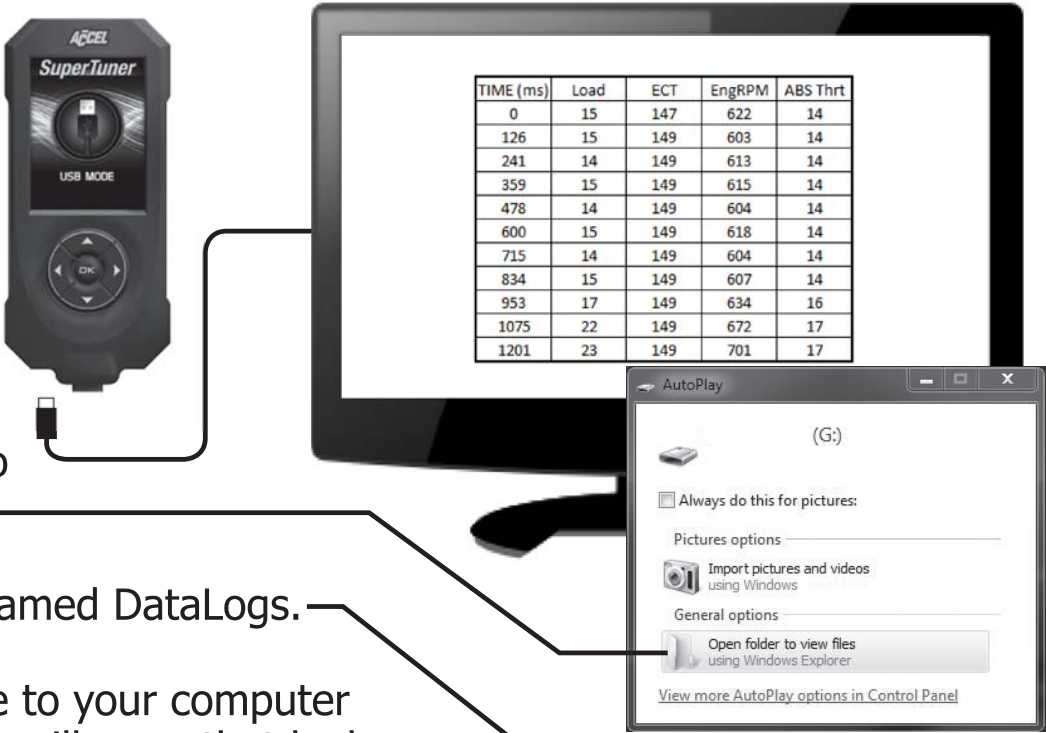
ACCEL
SuperTuner

USB MODE

OK

| TIME (ms) | Load | ECT | EngRPM | ABS Thrt |
|---|---|---|---|---|
| 0 | 15 | 147 | 622 | 14 |
| 126 | 15 | 149 | 603 | 14 |
| 241 | 14 | 149 | 613 | 14 |
| 359 | 15 | 149 | 615 | 14 |
| 478 | 14 | 149 | 604 | 14 |
| 600 | 15 | 149 | 618 | 14 |
| 715 | 14 | 149 | 604 | 14 |
| 834 | 15 | 149 | 607 | 14 |
| 953 | 17 | 149 | 634 | 16 |
| 1075 | 22 | 149 | 672 | 17 |
| 1201 | 23 | 149 | 701 | 17 |

AutoPlay

(G:)

Always do this for pictures:

Pictures options

Import pictures and videos
using Windows

General options

Open folder to view files
using Windows Explorer

View more AutoPlay options in Control Panel

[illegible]o

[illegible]amed DataLogs.

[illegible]e to your computer